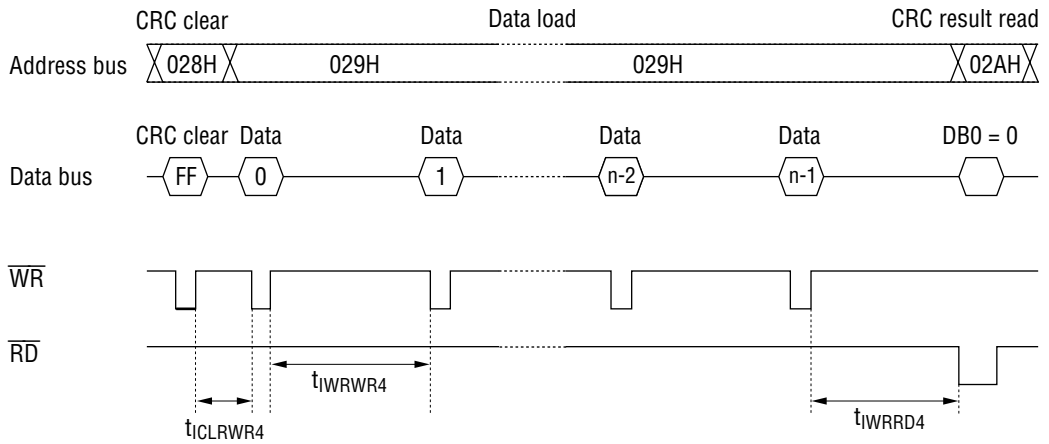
CRC clear

Data load

CRC result read

Address bus

028H

029H

029H

02AH

CRC clear

Data

Data

Data

Data

DB0 = 0

Data bus

FF

0

1

n-2

n-1

$\overline{WR}$

$\overline{RD}$

$t_{IWRWR4}$

$t_{ICLRWR4}$

$t_{IWRRD4}$